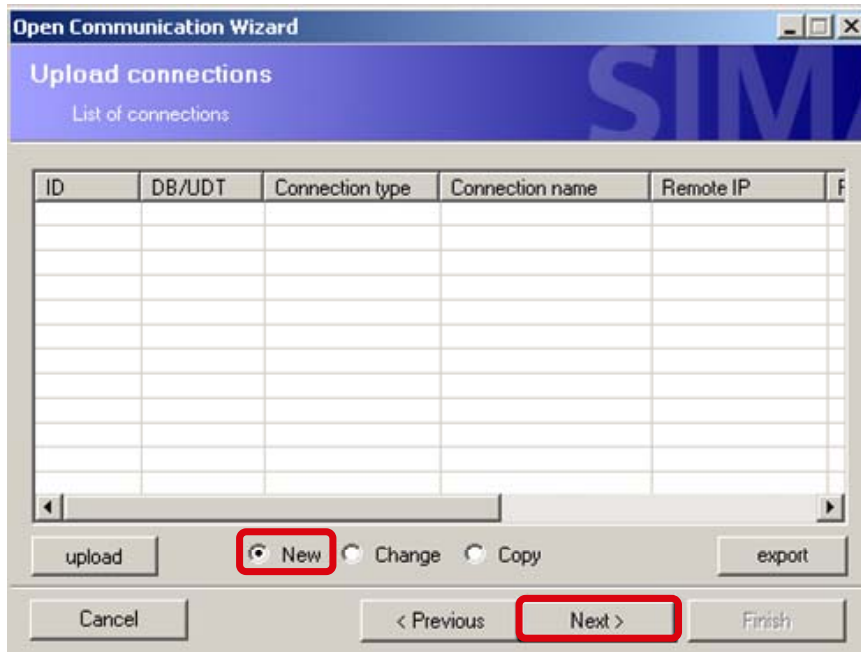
Open Communication Wizard

Upload connections

List of connections

| ID | DB/UDT | Connection type | Connection name | Remote IP | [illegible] |
|---|---|---|---|---|---|

upload

New

Change

Copy

export

Cancel

< Previous

Next >

Finish